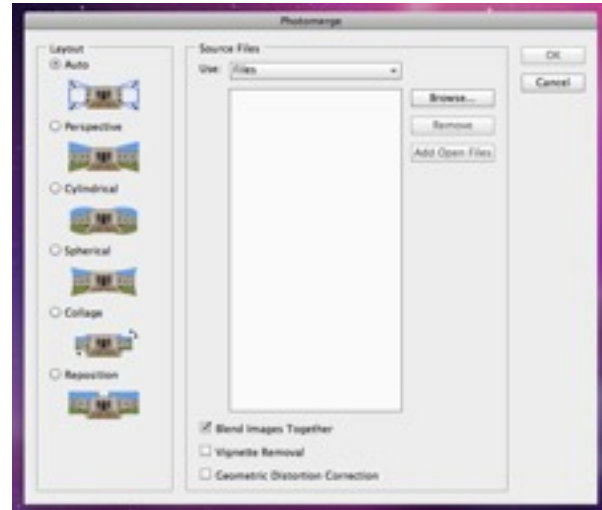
Photomerge

Layout
Auto
Perspective
Cylindrical
Spherical
Collage
Reposition

Source Files
Use: Files
Browse...
Remove
Add Open Files

Blend Images Together
Vignette Removal
Geometric Distortion Correction

OK
Cancel